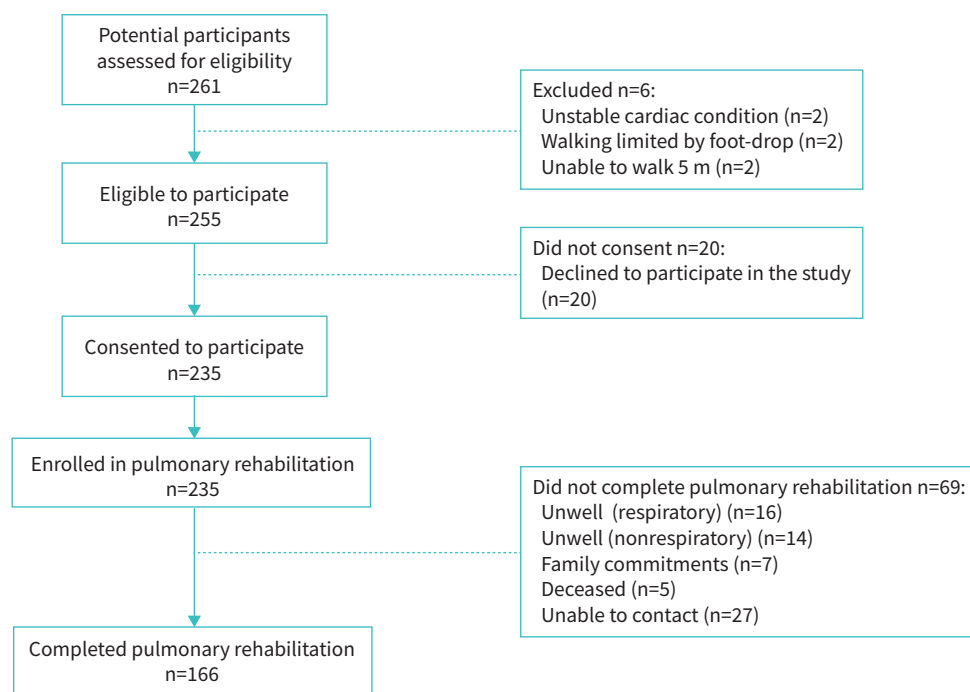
Potential participants assessed for eligibility
n=261

Excluded n=6:
Unstable cardiac condition (n=2)
Walking limited by foot-drop (n=2)
Unable to walk 5 m (n=2)

Eligible to participate
n=255

Did not consent n=20:
Declined to participate in the study (n=20)

Consented to participate
n=235

Enrolled in pulmonary rehabilitation
n=235

Did not complete pulmonary rehabilitation n=69:
Unwell (respiratory) (n=16)
Unwell (nonrespiratory) (n=14)
Family commitments (n=7)
Deceased (n=5)
Unable to contact (n=27)

Completed pulmonary rehabilitation
n=166